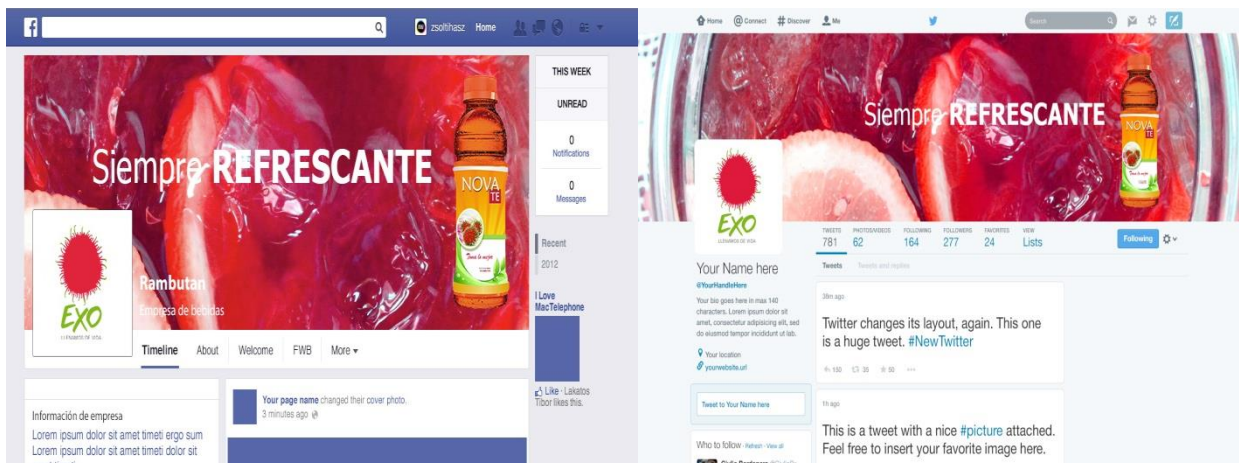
f

zsolthiasz Home

THIS WEEK

UNREAD

0
Notifications

0
Messages

Recent

2012

I Love MacTelephone

Like · Lakatos Tibor likes this.

Siempre REFRESCANTE

NOVA TE

EXO

Rambutan

Empresa de bebidas

Timeline About Welcome FWB More ▾

Información de empresa

Lorem ipsum dolor sit amet timeti ergo sum
Lorem ipsum dolor sit amet timeti dolor sit

Your page name changed their cover photo.
3 minutes ago

Home Connect # Discover Me

Search

Siempre REFRESCANTE

NOVA TE

EXO

TWEETS 781 PHOTOS/VIDEOS 62 FOLLOWING 164 FOLLOWERS 277 FAVORITES 24 VIEW Lists

Following

Your Name here

@YourHandleHere

Your bio goes here in max 140 characters. Lorem ipsum dolor sit amet, consectetur adipisicing elit, sed do eiusmod tempor incididunt ut lab.

Your location

yourwebsite.url

Tweets Tweets and replies

38m ago

Twitter changes its layout, again. This one is a huge tweet. #NewTwitter

150 30 50

Tweet to Your Name here

1h ago

This is a tweet with a nice #picture attached. Feel free to insert your favorite image here.

Who to follow · Refresh · View all